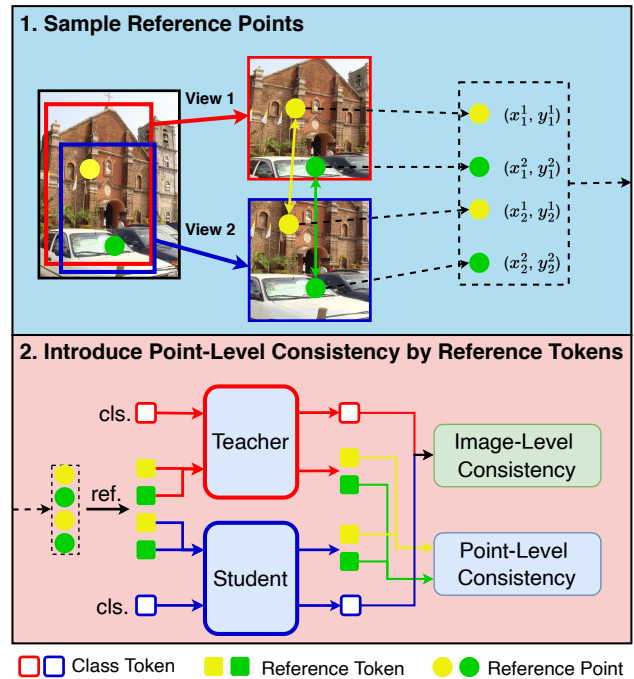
1. Sample Reference Points

View 1

View 2

$(x_1^1, y_1^1)$

$(x_1^2, y_1^2)$

$(x_2^1, y_2^1)$

$(x_2^2, y_2^2)$

2. Introduce Point-Level Consistency by Reference Tokens

cls.

Teacher

ref.

Image-Level Consistency

Student

Point-Level Consistency

cls.

Class Token

Reference Token

Reference Point